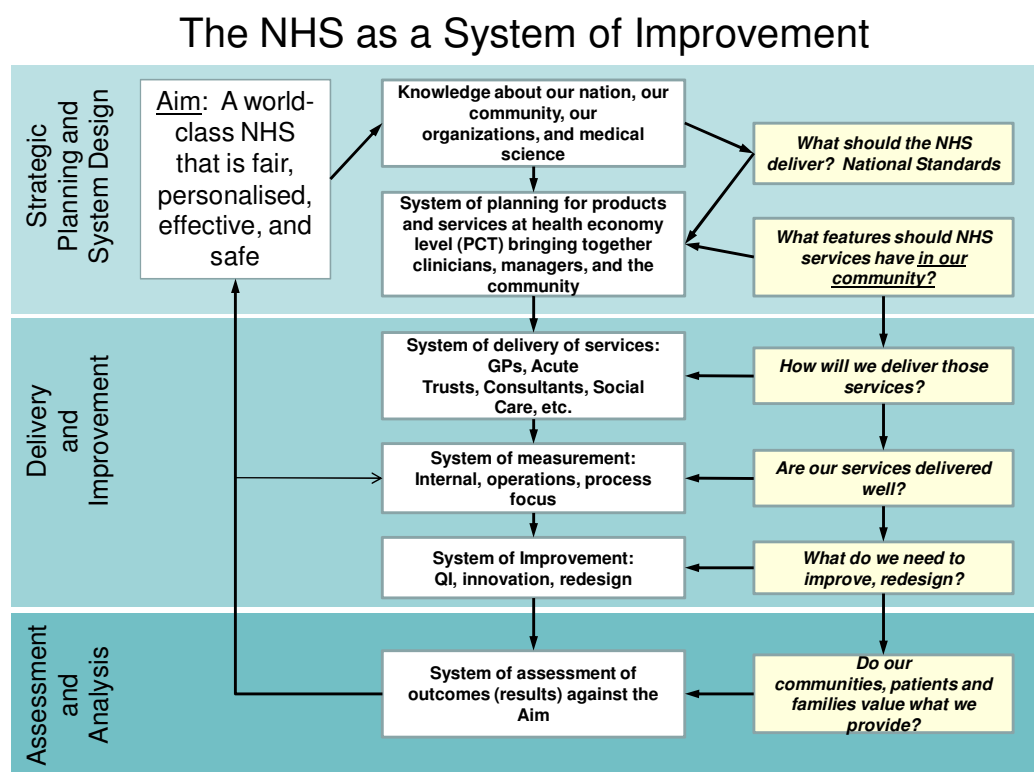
The NHS as a System of Improvement

Strategic Planning and System Design

Aim: A world-class NHS that is fair, personalised, effective, and safe

Knowledge about our nation, our community, our organizations, and medical science

System of planning for products and services at health economy level (PCT) bringing together clinicians, managers, and the community

What should the NHS deliver? National Standards

What features should NHS services have in our community?

Delivery and Improvement

System of delivery of services: GPs, Acute Trusts, Consultants, Social Care, etc.

How will we deliver those services?

System of measurement: Internal, operations, process focus

Are our services delivered well?

System of Improvement: QI, innovation, redesign

What do we need to improve, redesign?

Assessment and Analysis

System of assessment of outcomes (results) against the Aim

Do our communities, patients and families value what we provide?